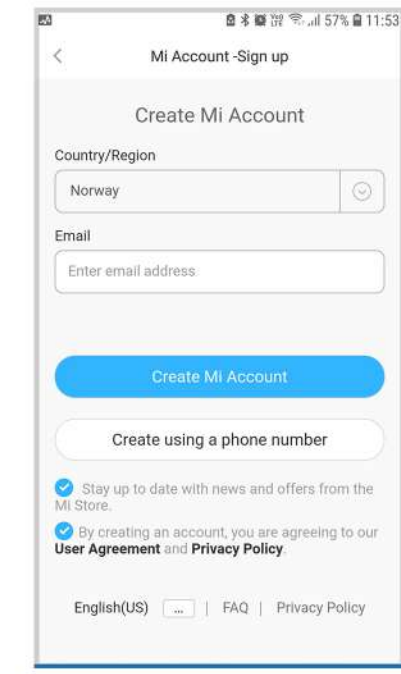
57% 11:53

Mi Account -Sign up

Create Mi Account

Country/Region

Norway

Email

Enter email address

Create Mi Account

Create using a phone number

Stay up to date with news and offers from the Mi Store.

By creating an account, you are agreeing to our **User Agreement** and **Privacy Policy**.

English(US) ... | FAQ | Privacy Policy